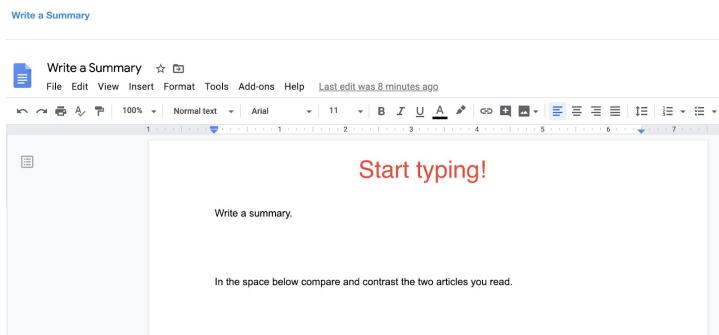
Write a Summary

Write a Summary

File Edit View Insert Format Tools Add-ons Help Last edit was 8 minutes ago

100% Normal text Arial 11 B I U A

1 1 2 3 4 5 6 7

Start typing!

Write a summary.

In the space below compare and contrast the two articles you read.